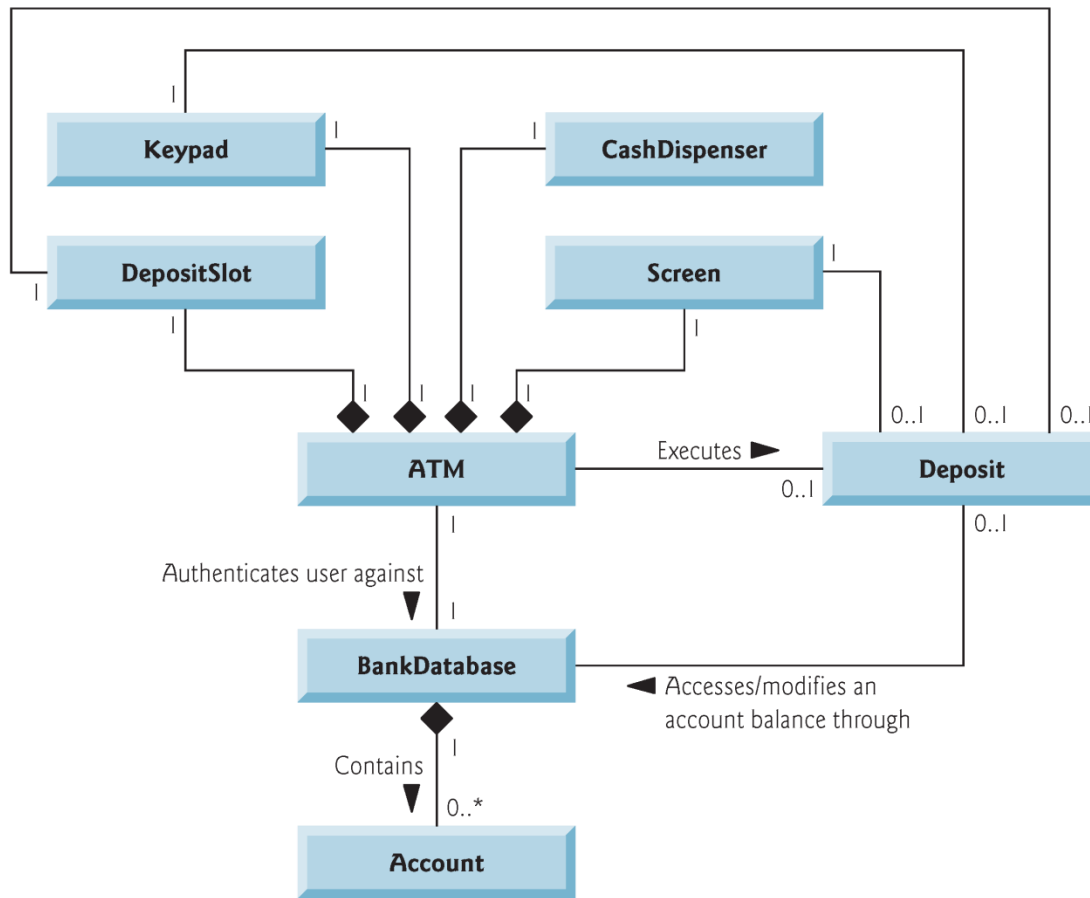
1
Keypad
1
1
CashDispenser
DepositSlot
1
1
Screen
1
1
1 1 1 1
0..1 0..1 0..1
ATM
Executes ►
0..1
Deposit
1
0..1
Authenticates user against
▼
1
BankDatabase
◄ Accesses/modifies an account balance through
1
Contains
▼
0..*
Account